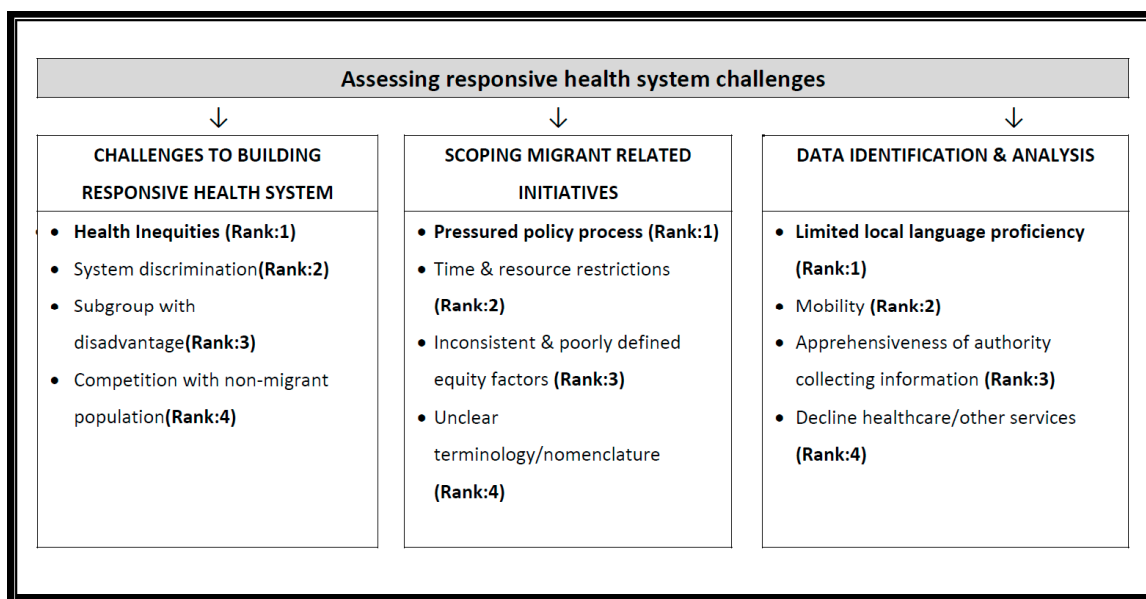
Assessing responsive health system challenges

CHALLENGES TO BUILDING RESPONSIVE HEALTH SYSTEM

- Health Inequities (Rank:1)
- System discrimination(Rank:2)
- Subgroup with disadvantage(Rank:3)
- Competition with non-migrant population(Rank:4)

SCOPING MIGRANT RELATED INITIATIVES

- Pressured policy process (Rank:1)
- Time & resource restrictions (Rank:2)
- Inconsistent & poorly defined equity factors (Rank:3)
- Unclear terminology/nomenclature (Rank:4)

DATA IDENTIFICATION & ANALYSIS

- Limited local language proficiency (Rank:1)
- Mobility (Rank:2)
- Apprehensiveness of authority collecting information (Rank:3)
- Decline healthcare/other services (Rank:4)